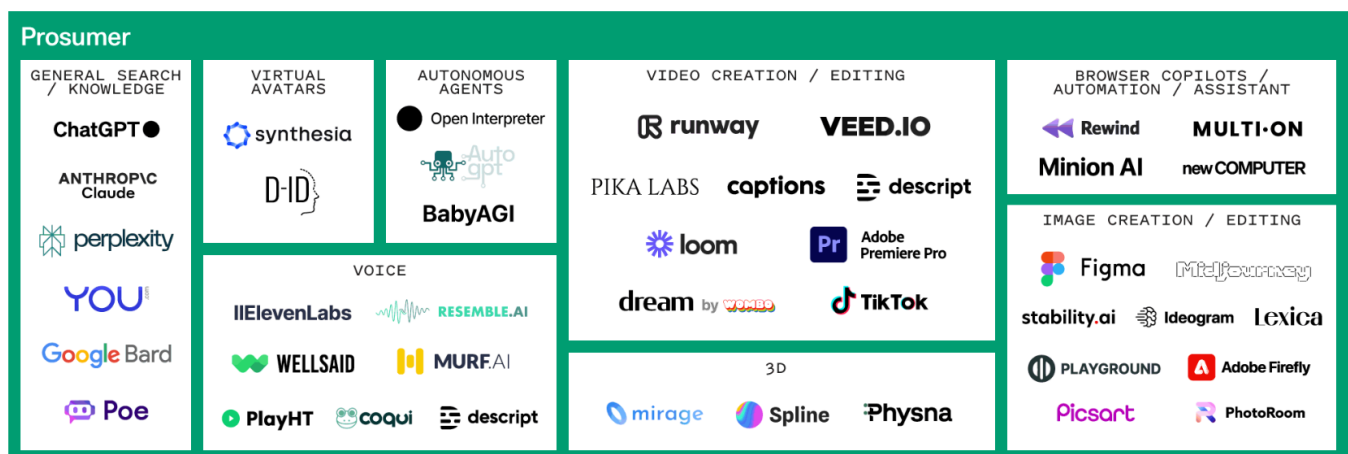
Prosumer

GENERAL SEARCH / KNOWLEDGE

ChatGPT

ANTHROP\C Claude

perplexity

YOU.com

Google Bard

Poe

VIRTUAL AVATARS

synthesia

D-ID

AUTONOMOUS AGENTS

Open Interpreter

Auto gpt

BabyAGI

VOICE

IIElevenLabs

RESEMBLE.AI

WELLSAID

MURF.AI

PlayHT

coqui

descript

VIDEO CREATION / EDITING

runway

VEED.IO

PIKA LABS

captions

descript

loom

Pr Adobe Premiere Pro

dream by WOMBO

TikTok

3D

mirage

Spline

Physna

BROWSER COPILOTS / AUTOMATION / ASSISTANT

Rewind

MULTI·ON

Minion AI

newCOMPUTER

IMAGE CREATION / EDITING

Figma

Midjourney

stability.ai

Ideogram

Lexica

PLAYGROUND

Adobe Firefly

Picsart

PhotoRoom